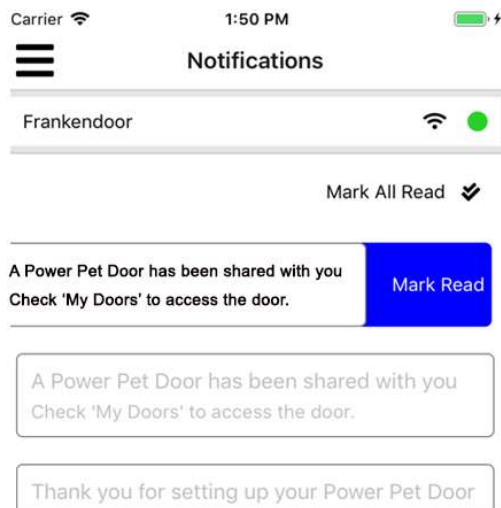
Carrier
1:50 PM

Notifications

Frankendoor

Mark All Read

A Power Pet Door has been shared with you
Check 'My Doors' to access the door.
Mark Read

A Power Pet Door has been shared with you
Check 'My Doors' to access the door.

Thank you for setting up your Power Pet Door